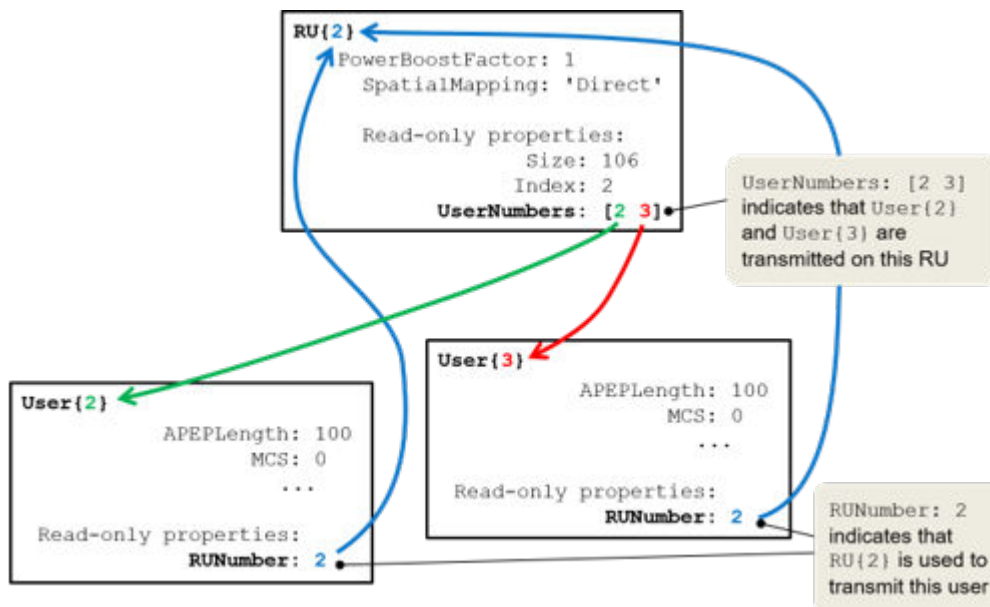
RU{2}
PowerBoostFactor: 1
SpatialMapping: 'Direct'

Read-only properties:
Size: 106
Index: 2
UserNumbers: [2 3]

UserNumbers: [2 3] indicates that User{2} and User{3} are transmitted on this RU

User{3}
APEPLength: 100
MCS: 0
...
Read-only properties:
RUNumber: 2

User{2}
APEPLength: 100
MCS: 0
...
Read-only properties:
RUNumber: 2

RUNumber: 2 indicates that RU{2} is used to transmit this user